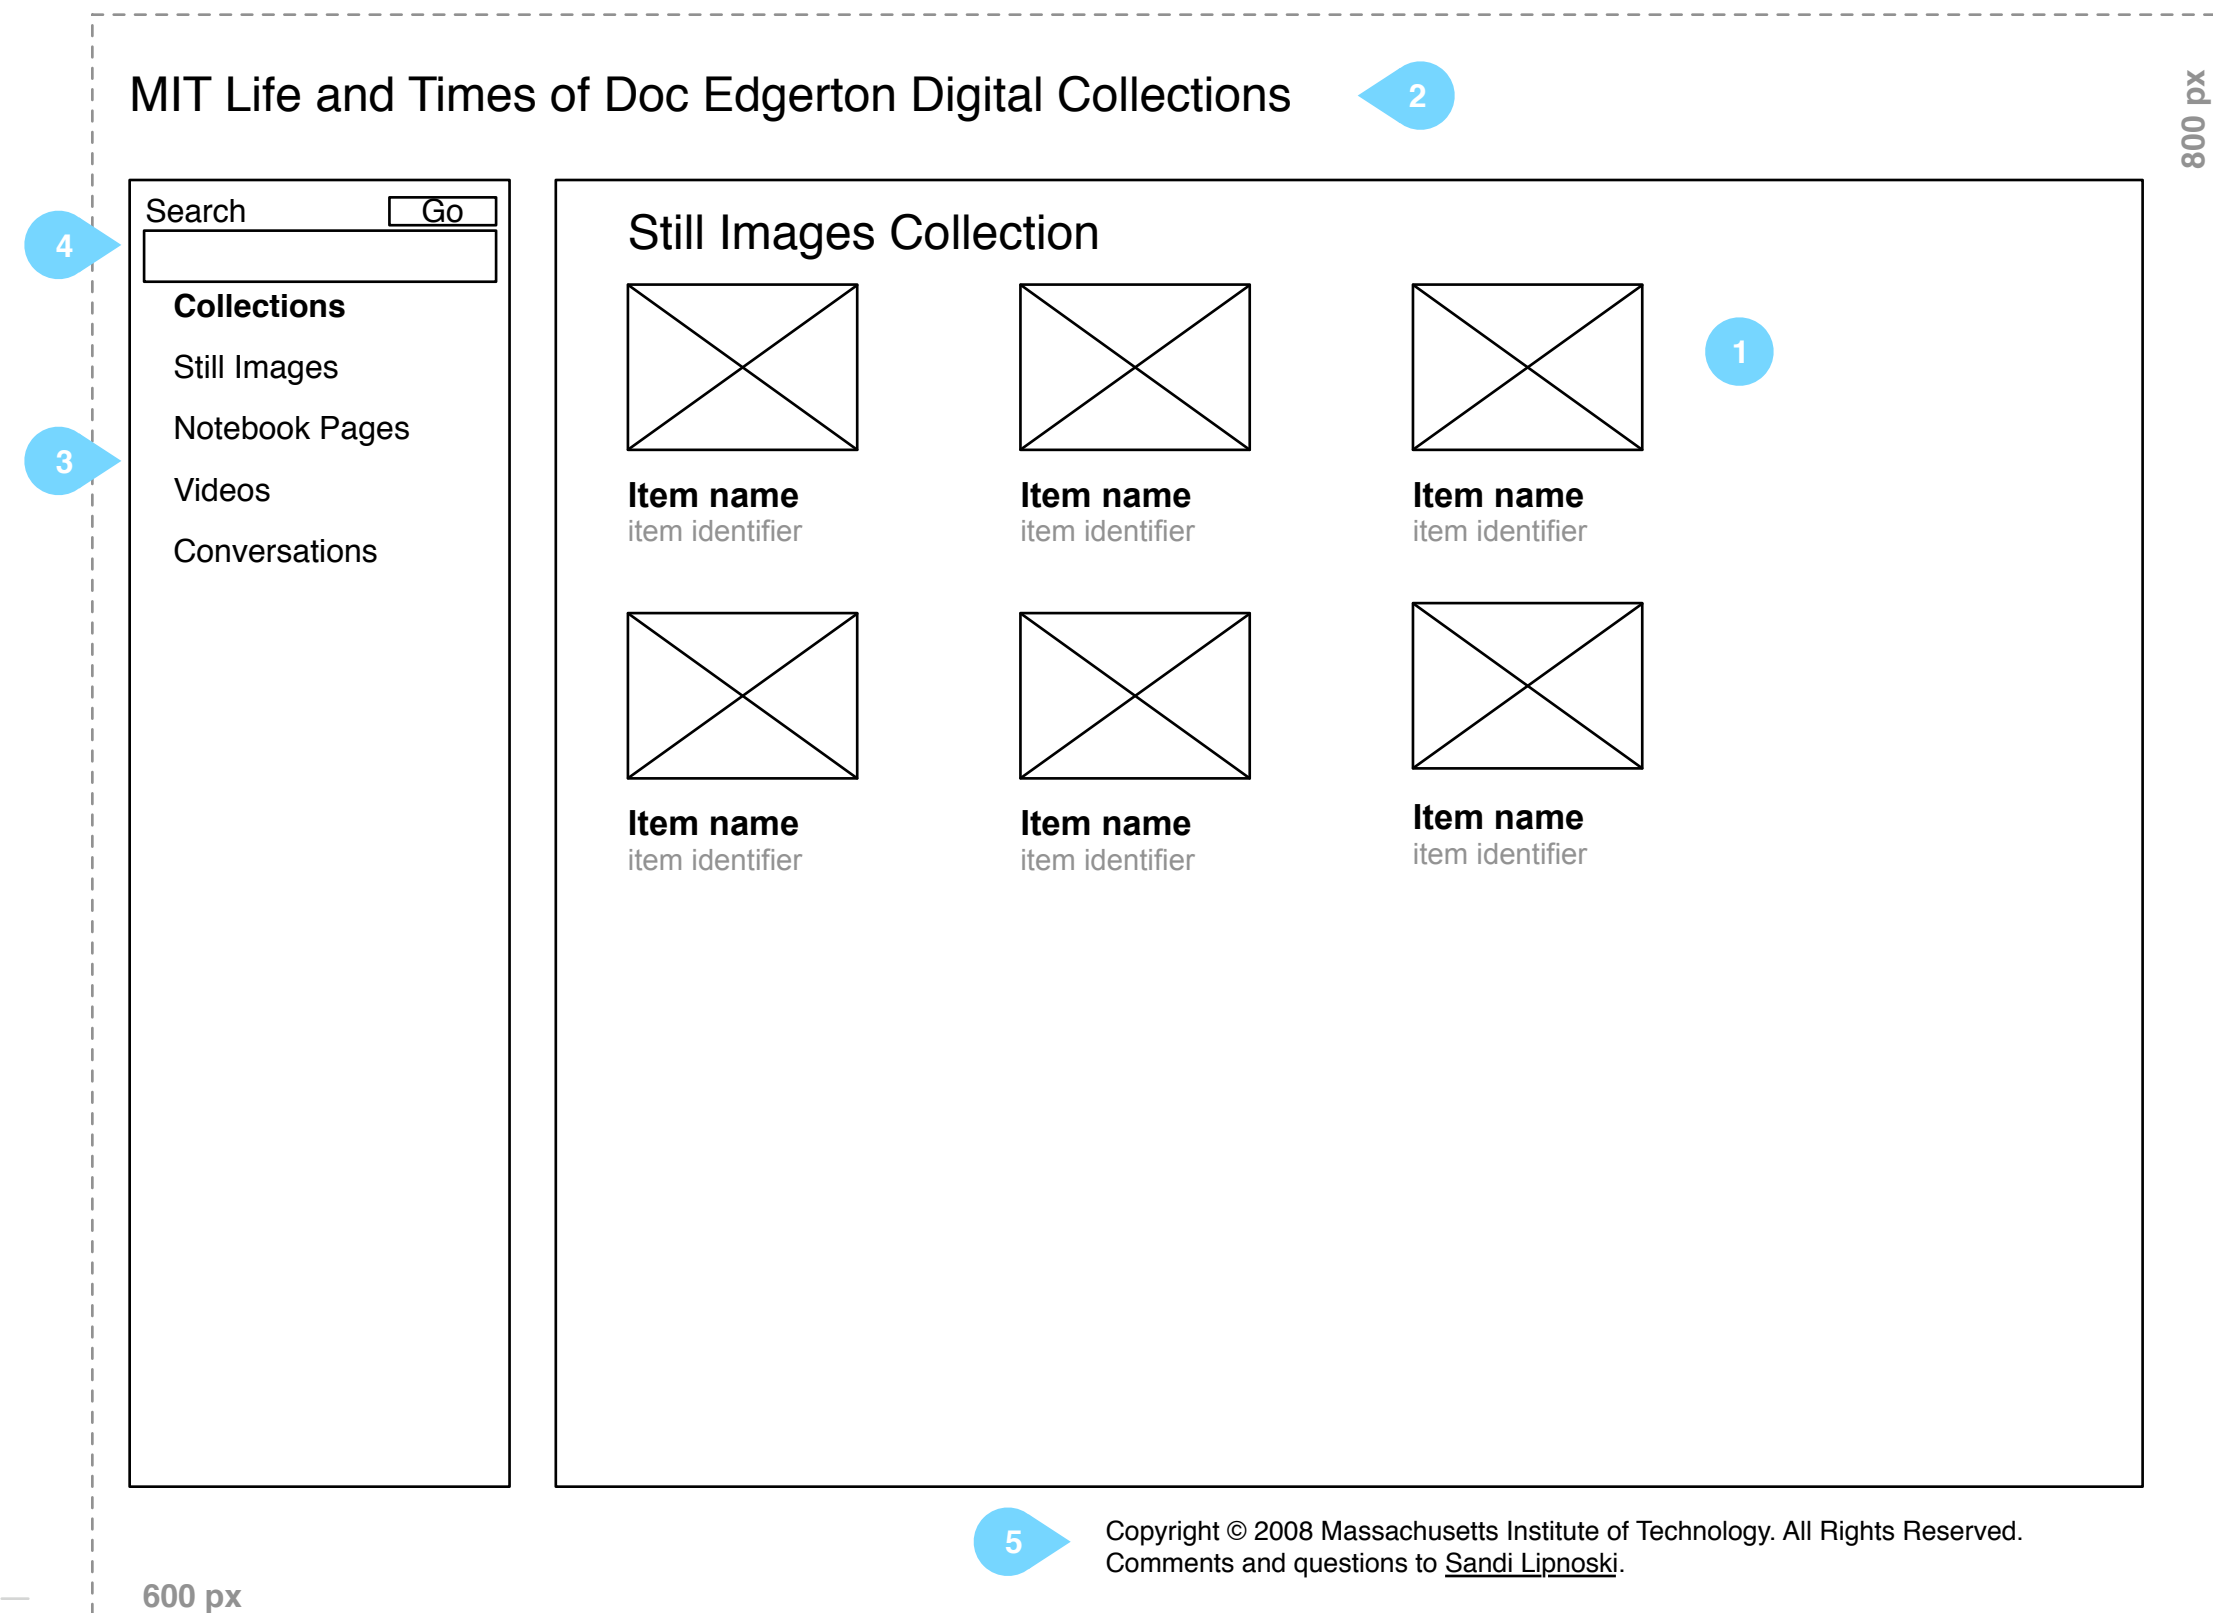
MIT Life and Times of Doc Edgerton Digital Collections

2

800 px

Search Go

4

Collections

Still Images

Notebook Pages

3

Videos

Conversations

Still Images Collection

1

Item name
item identifier

Item name
item identifier

Item name
item identifier

Item name
item identifier

Item name
item identifier

Item name
item identifier

5

Copyright © 2008 Massachusetts Institute of Technology. All Rights Reserved.
Comments and questions to Sandi Lipnoski.

600 px